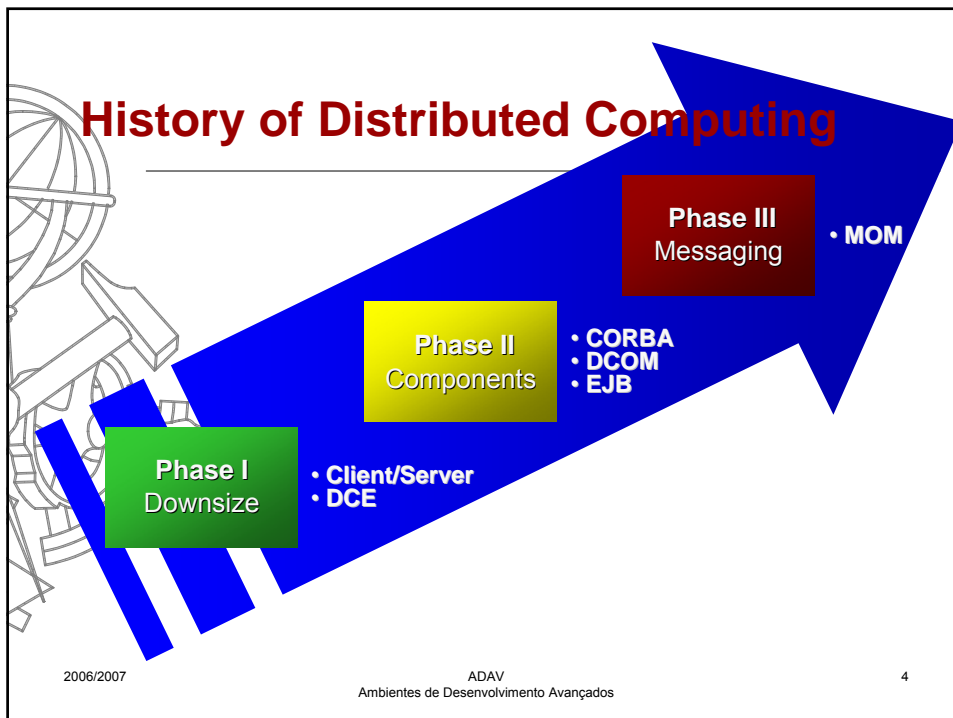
History of Distributed Computing

Phase III
Messaging

• MOM

Phase II
Components

• CORBA
• DCOM
• EJB

Phase I
Downsize

• Client/Server
• DCE

2006/2007

ADAV
Ambientes de Desenvolvimento Avançados

4